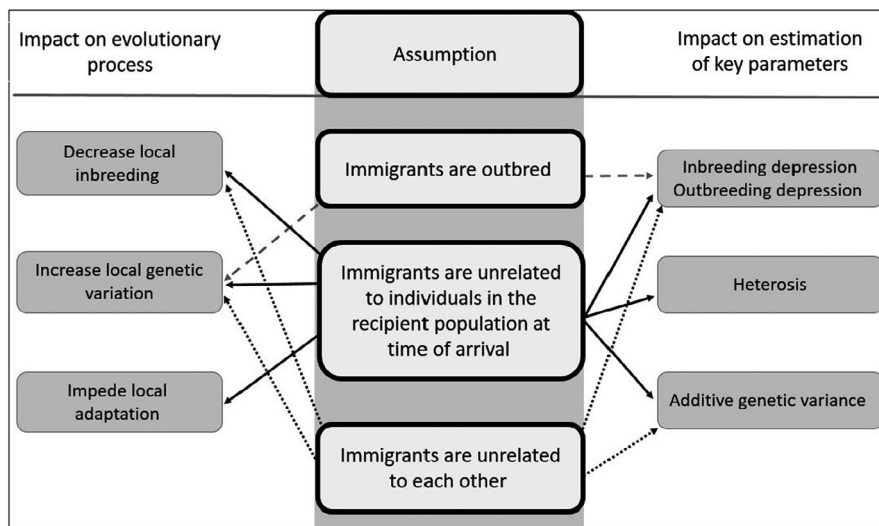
Impact on evolutionary process

Assumption

Impact on estimation of key parameters

Decrease local inbreeding

Increase local genetic variation

Impede local adaptation

Immigrants are outbred

Immigrants are unrelated to individuals in the recipient population at time of arrival

Immigrants are unrelated to each other

Inbreeding depression
Outbreeding depression

Heterosis

Additive genetic variance